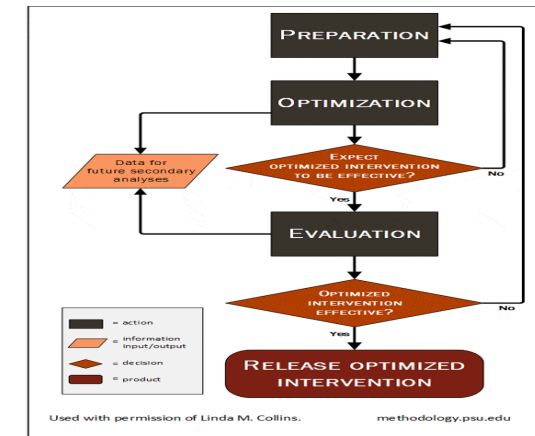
PREPARATION

OPTIMIZATION

Data for future secondary analyses

EXPECT OPTIMIZED INTERVENTION TO BE EFFECTIVE?

No

Yes

EVALUATION

OPTIMIZED INTERVENTION EFFECTIVE?

No

Yes

= action

= information input/output

= decision

= product

RELEASE OPTIMIZED INTERVENTION

Used with permission of Linda M. Collins.

methodology.psu.edu